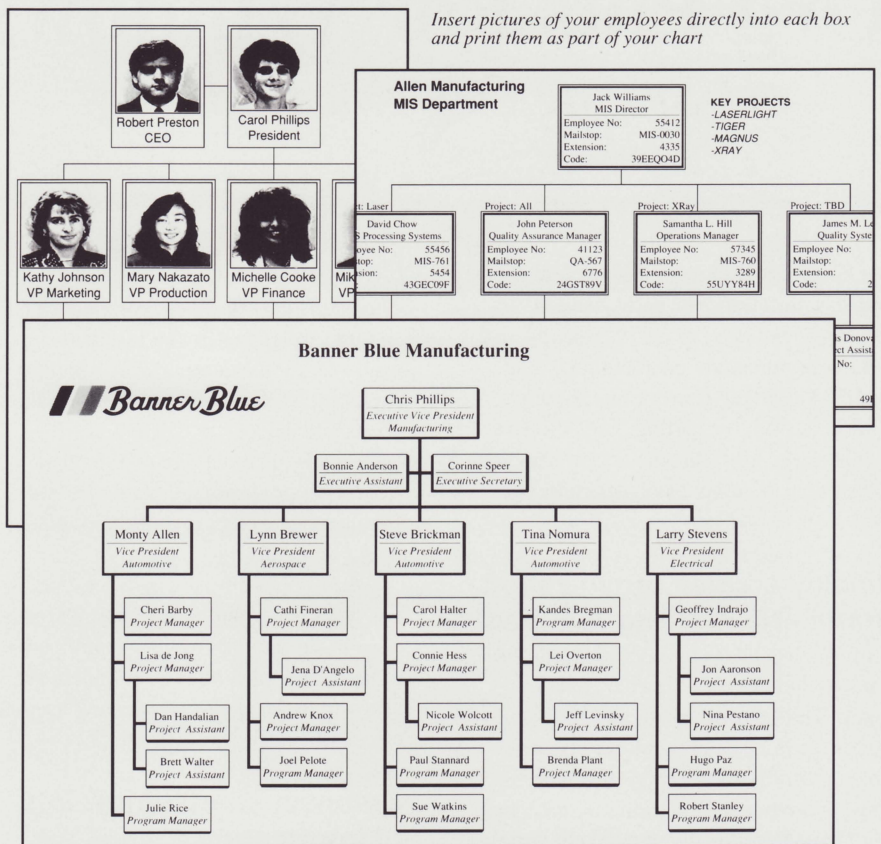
Insert pictures of your employees directly into each box and print them as part of your chart

Robert Preston
CEO

Carol Phillips
President

Kathy Johnson
VP Marketing

Mary Nakazato
VP Production

Michelle Cooke
VP Finance

Mik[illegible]
VP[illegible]

Allen Manufacturing
MIS Department

Jack Williams
MIS Director
Employee No: 55412
Mailstop: MIS-0030
Extension: 4335
Code: 39EEQO4D

KEY PROJECTS
-LASERLIGHT
-TIGER
-MAGNUS
-XRAY

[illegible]t: Laser
David Chow
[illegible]S Processing Systems
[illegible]oyee No: 55456
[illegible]stop: MIS-761
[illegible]nsion: 5454
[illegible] 43GEC09F

Project: All
John Peterson
Quality Assurance Manager
Employee No: 41123
Mailstop: QA-567
Extension: 6776
Code: 24GST89V

Project: XRay
Samantha L. Hill
Operations Manager
Employee No: 57345
Mailstop: MIS-760
Extension: 3289
Code: 55UYY84H

Project: TBD
James M. L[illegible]
Quality Syste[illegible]
Employee No:
Mailstop:
Extension:
Code: 2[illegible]

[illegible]s Donova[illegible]
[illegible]ect Assist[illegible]
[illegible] No:
49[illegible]

Banner Blue Manufacturing

Banner Blue

Chris Phillips
Executive Vice President
Manufacturing

Bonnie Anderson
Executive Assistant

Corinne Speer
Executive Secretary

Monty Allen
Vice President
Automotive

Cheri Barby
Project Manager

Lisa de Jong
Project Manager

Dan Handalian
Project Assistant

Brett Walter
Project Assistant

Julie Rice
Program Manager

Lynn Brewer
Vice President
Aerospace

Cathi Fineran
Project Manager

Jena D'Angelo
Project Assistant

Andrew Knox
Project Manager

Joel Pelote
Program Manager

Steve Brickman
Vice President
Automotive

Carol Halter
Project Manager

Connie Hess
Project Manager

Nicole Wolcott
Project Assistant

Paul Stannard
Program Manager

Sue Watkins
Program Manager

Tina Nomura
Vice President
Automotive

Kandes Bregman
Program Manager

Lei Overton
Project Manager

Jeff Levinsky
Project Assistant

Brenda Plant
Project Manager

Larry Stevens
Vice President
Electrical

Geoffrey Indrajo
Project Manager

Jon Aaronson
Project Assistant

Nina Pestano
Project Assistant

Hugo Paz
Program Manager

Robert Stanley
Program Manager